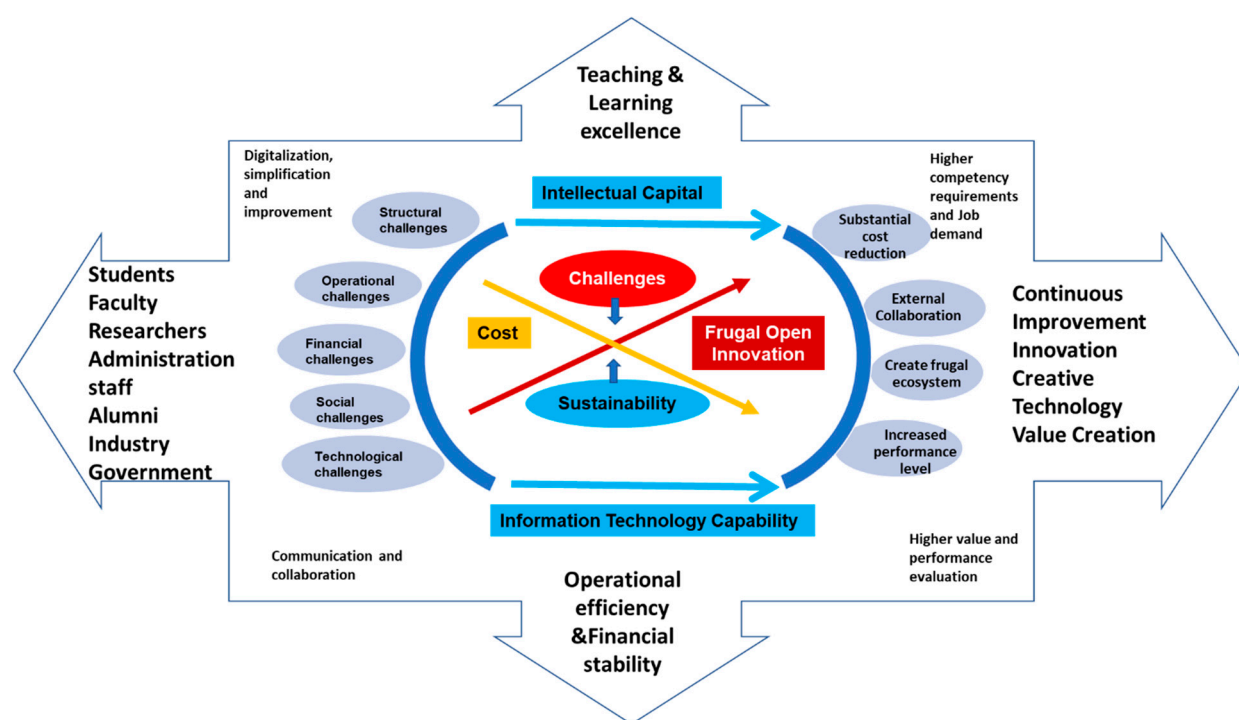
Teaching & Learning excellence

Digitalization, simplification and improvement

Higher competency requirements and Job demand

Intellectual Capital

Structural challenges

Operational challenges

Financial challenges

Social challenges

Technological challenges

Students
Faculty
Researchers
Administration staff
Alumni
Industry
Government

Challenges

Cost

Frugal Open Innovation

Sustainability

Substantial cost reduction

External Collaboration

Create frugal ecosystem

Increased performance level

Continuous
Improvement
Innovation
Creative
Technology
Value Creation

Information Technology Capability

Communication and collaboration

Higher value and performance evaluation

Operational efficiency &Financial stability